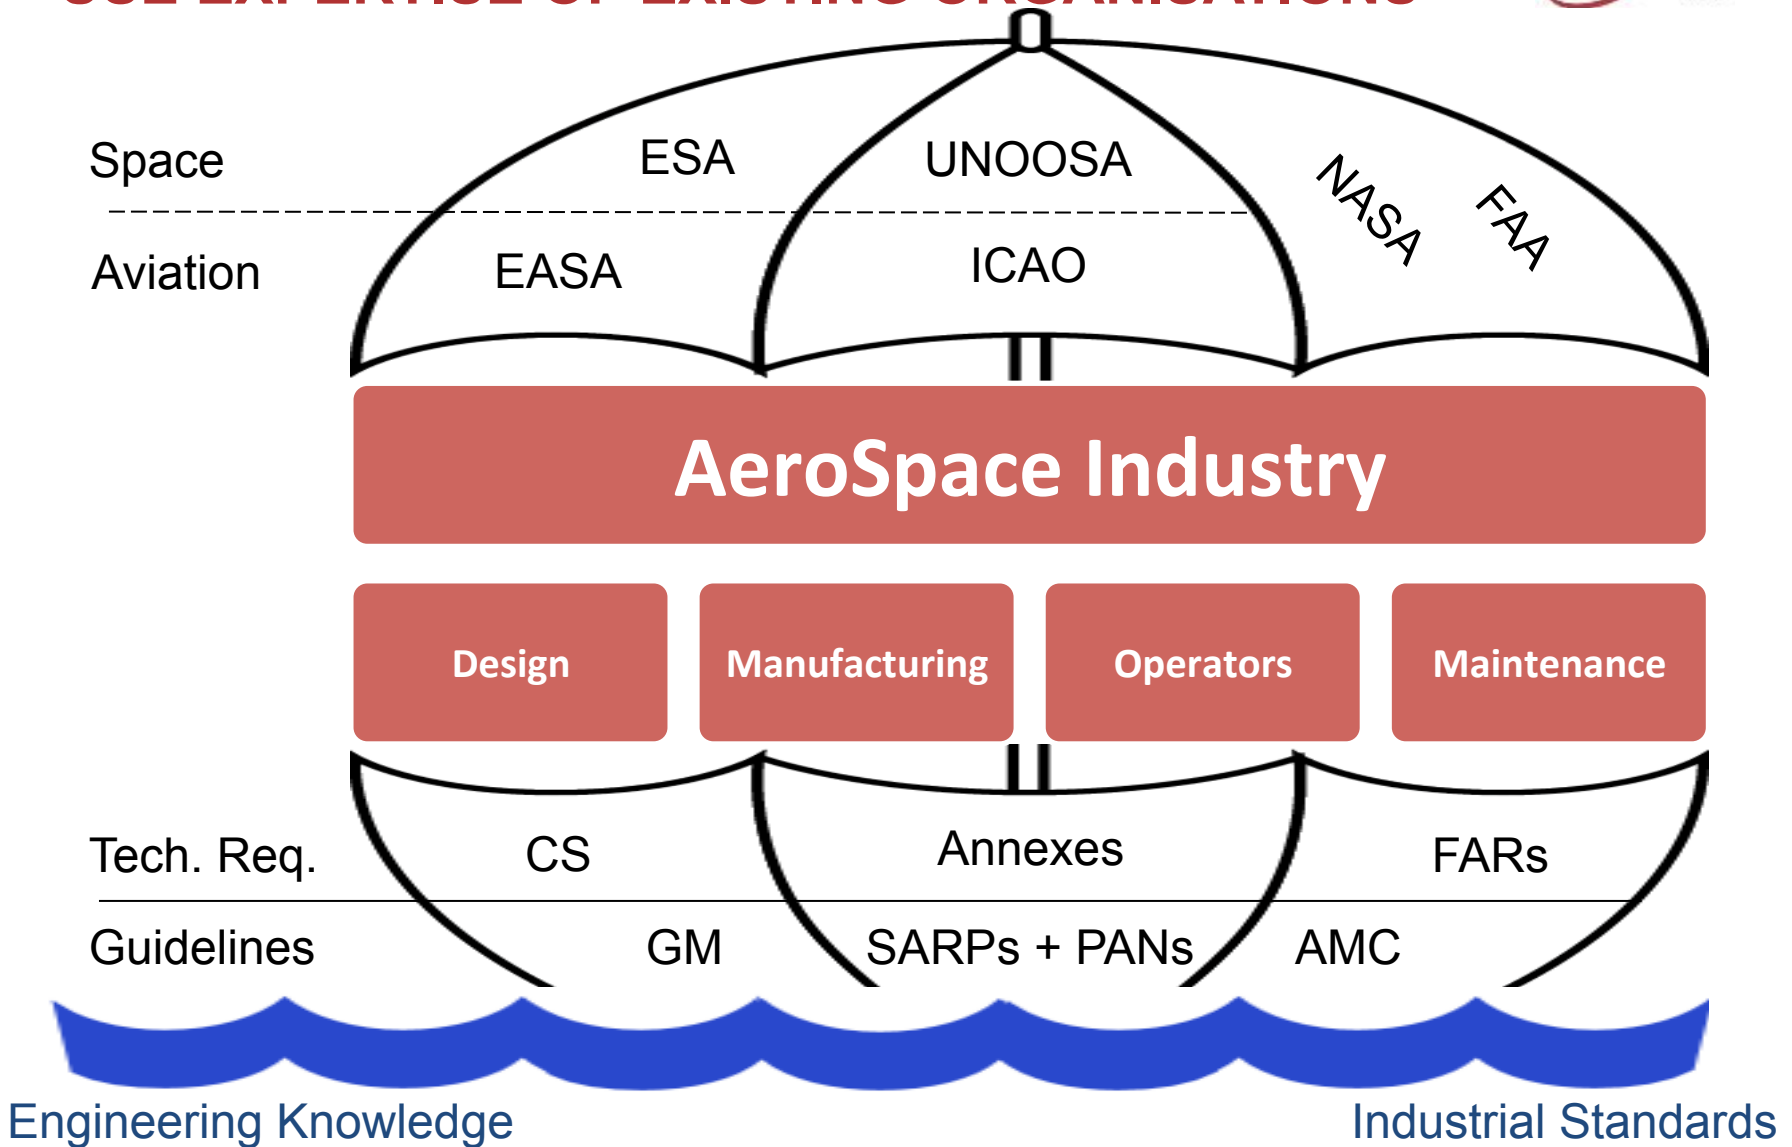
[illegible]

Space

ESA

UNOOSA

NASA

FAA

Aviation

EASA

ICAO

AeroSpace Industry

Design

Manufacturing

Operators

Maintenance

Tech. Req.

CS

Annexes

FARs

Guidelines

GM

SARPs + PANs

AMC

Engineering Knowledge

Industrial Standards